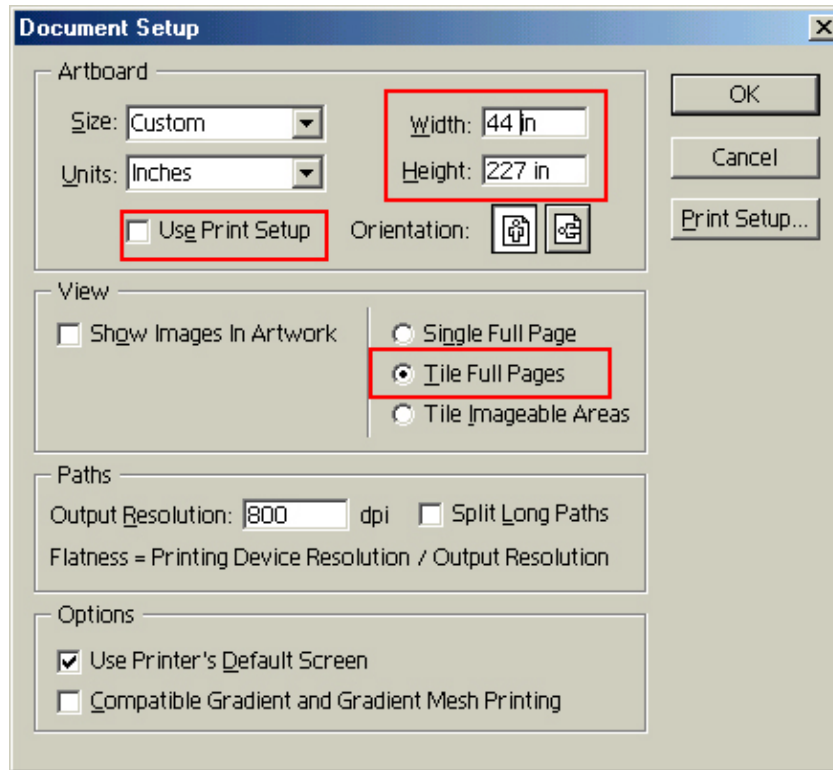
Document Setup

Artboard

Size: Custom

Units: Inches

Width: 44 in

Height: 227 in

Use Print Setup

Orientation:

OK

Cancel

Print Setup...

View

Show Images In Artwork

Single Full Page

Tile Full Pages

Tile Imageable Areas

Paths

Output Resolution: 800 dpi

Split Long Paths

Flatness = Printing Device Resolution / Output Resolution

Options

Use Printer's Default Screen

Compatible Gradient and Gradient Mesh Printing